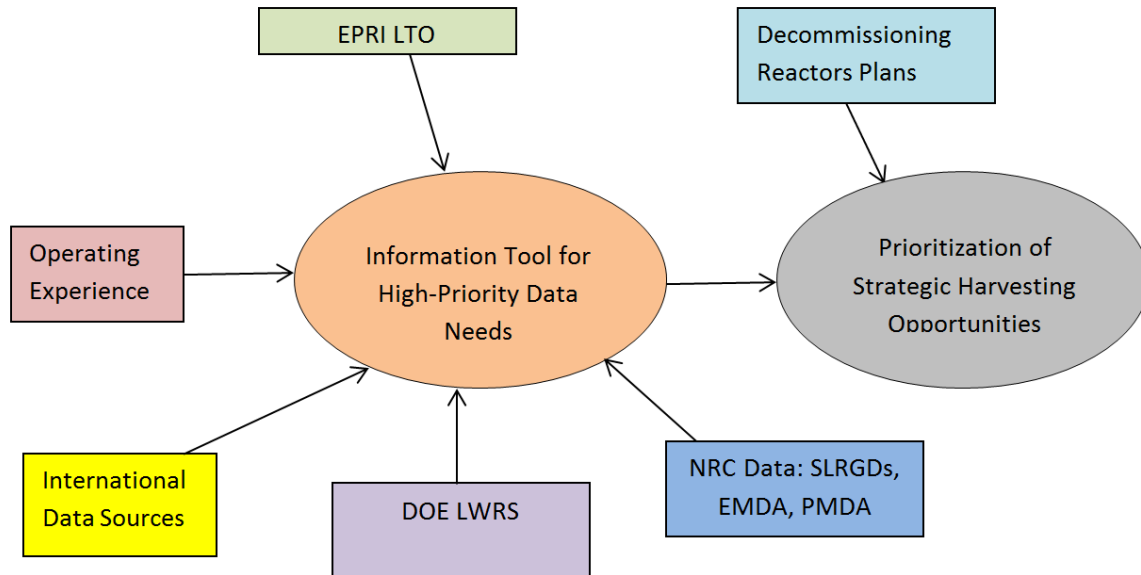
EPRI LTO

Decommissioning Reactors Plans

Operating Experience

Information Tool for High-Priority Data Needs

Prioritization of Strategic Harvesting Opportunities

International Data Sources

DOE LWRS

NRC Data: SLRGDs, EMDA, PMDA